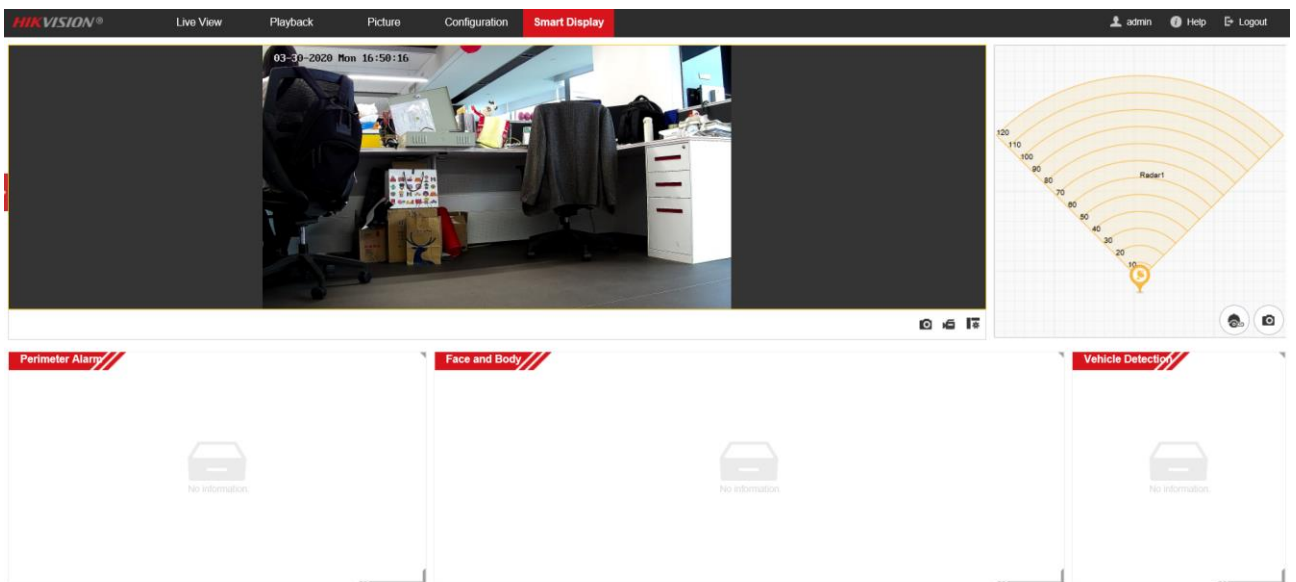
HIKVISION®
Live View
Playback
Picture
Configuration
Smart Display
admin
Help
Logout

03-30-2020 Mon 16:50:16

120
110
100
90
80
70
60
50
40
30
20
10
Radar1

Perimeter Alarm
No information.

Face and Body
No information.

Vehicle Detection
No information.